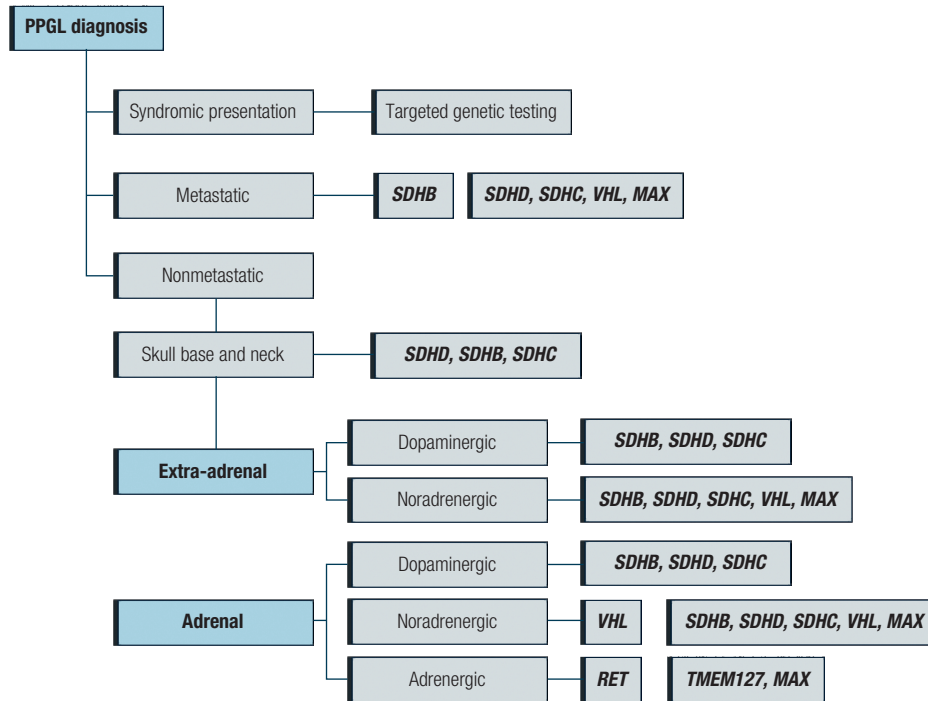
PPGL diagnosis

Syndromic presentation

Targeted genetic testing

Metastatic

SDHB

SDHD, SDHC, VHL, MAX

Nonmetastatic

Skull base and neck

SDHD, SDHB, SDHC

Extra-adrenal

Dopaminergic

SDHB, SDHD, SDHC

Noradrenergic

SDHB, SDHD, SDHC, VHL, MAX

Adrenal

Dopaminergic

SDHB, SDHD, SDHC

Noradrenergic

VHL

SDHB, SDHD, SDHC, VHL, MAX

Adrenergic

RET

TMEM127, MAX